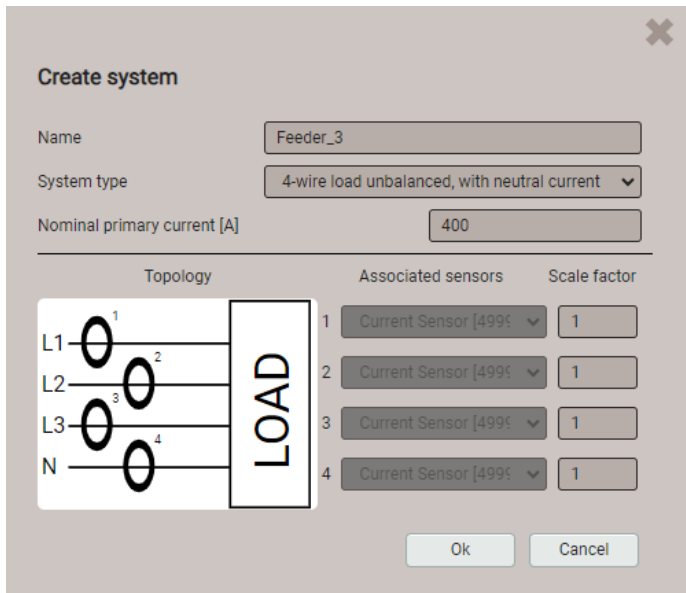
Create system

Name Feeder_3

System type 4-wire load unbalanced, with neutral current

Nominal primary current [A] 400

Topology

L1 1
L2 2
L3 3
N 4
LOAD

Associated sensors Scale factor

1 Current Sensor [4999 1
2 Current Sensor [4999 1
3 Current Sensor [4999 1
4 Current Sensor [4999 1

Ok Cancel